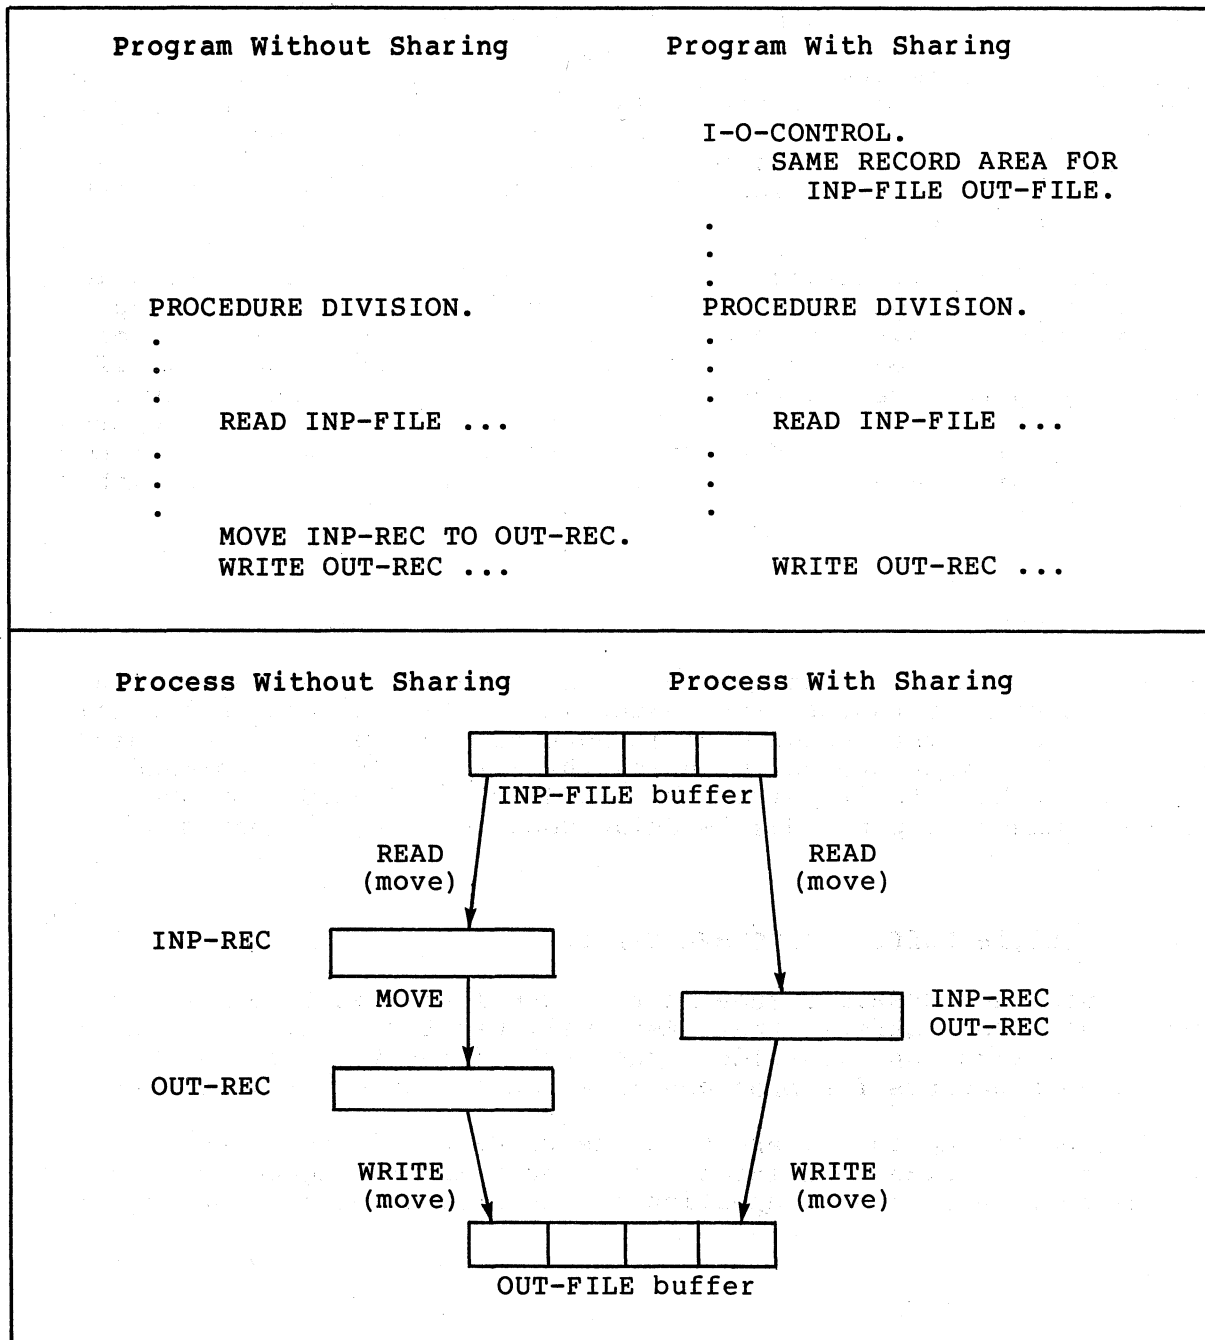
Program Without Sharing

PROCEDURE DIVISION.
.
.
.
READ INP-FILE ...
.
.
.
MOVE INP-REC TO OUT-REC.
WRITE OUT-REC ...

Program With Sharing

I-O-CONTROL.
SAME RECORD AREA FOR
INP-FILE OUT-FILE.
.
.
.
PROCEDURE DIVISION.
.
.
.
READ INP-FILE ...
.
.
.
WRITE OUT-REC ...

Process Without Sharing

Process With Sharing

INP-FILE buffer

READ
(move)

READ
(move)

INP-REC

MOVE

INP-REC
OUT-REC

OUT-REC

WRITE
(move)

WRITE
(move)

OUT-FILE buffer